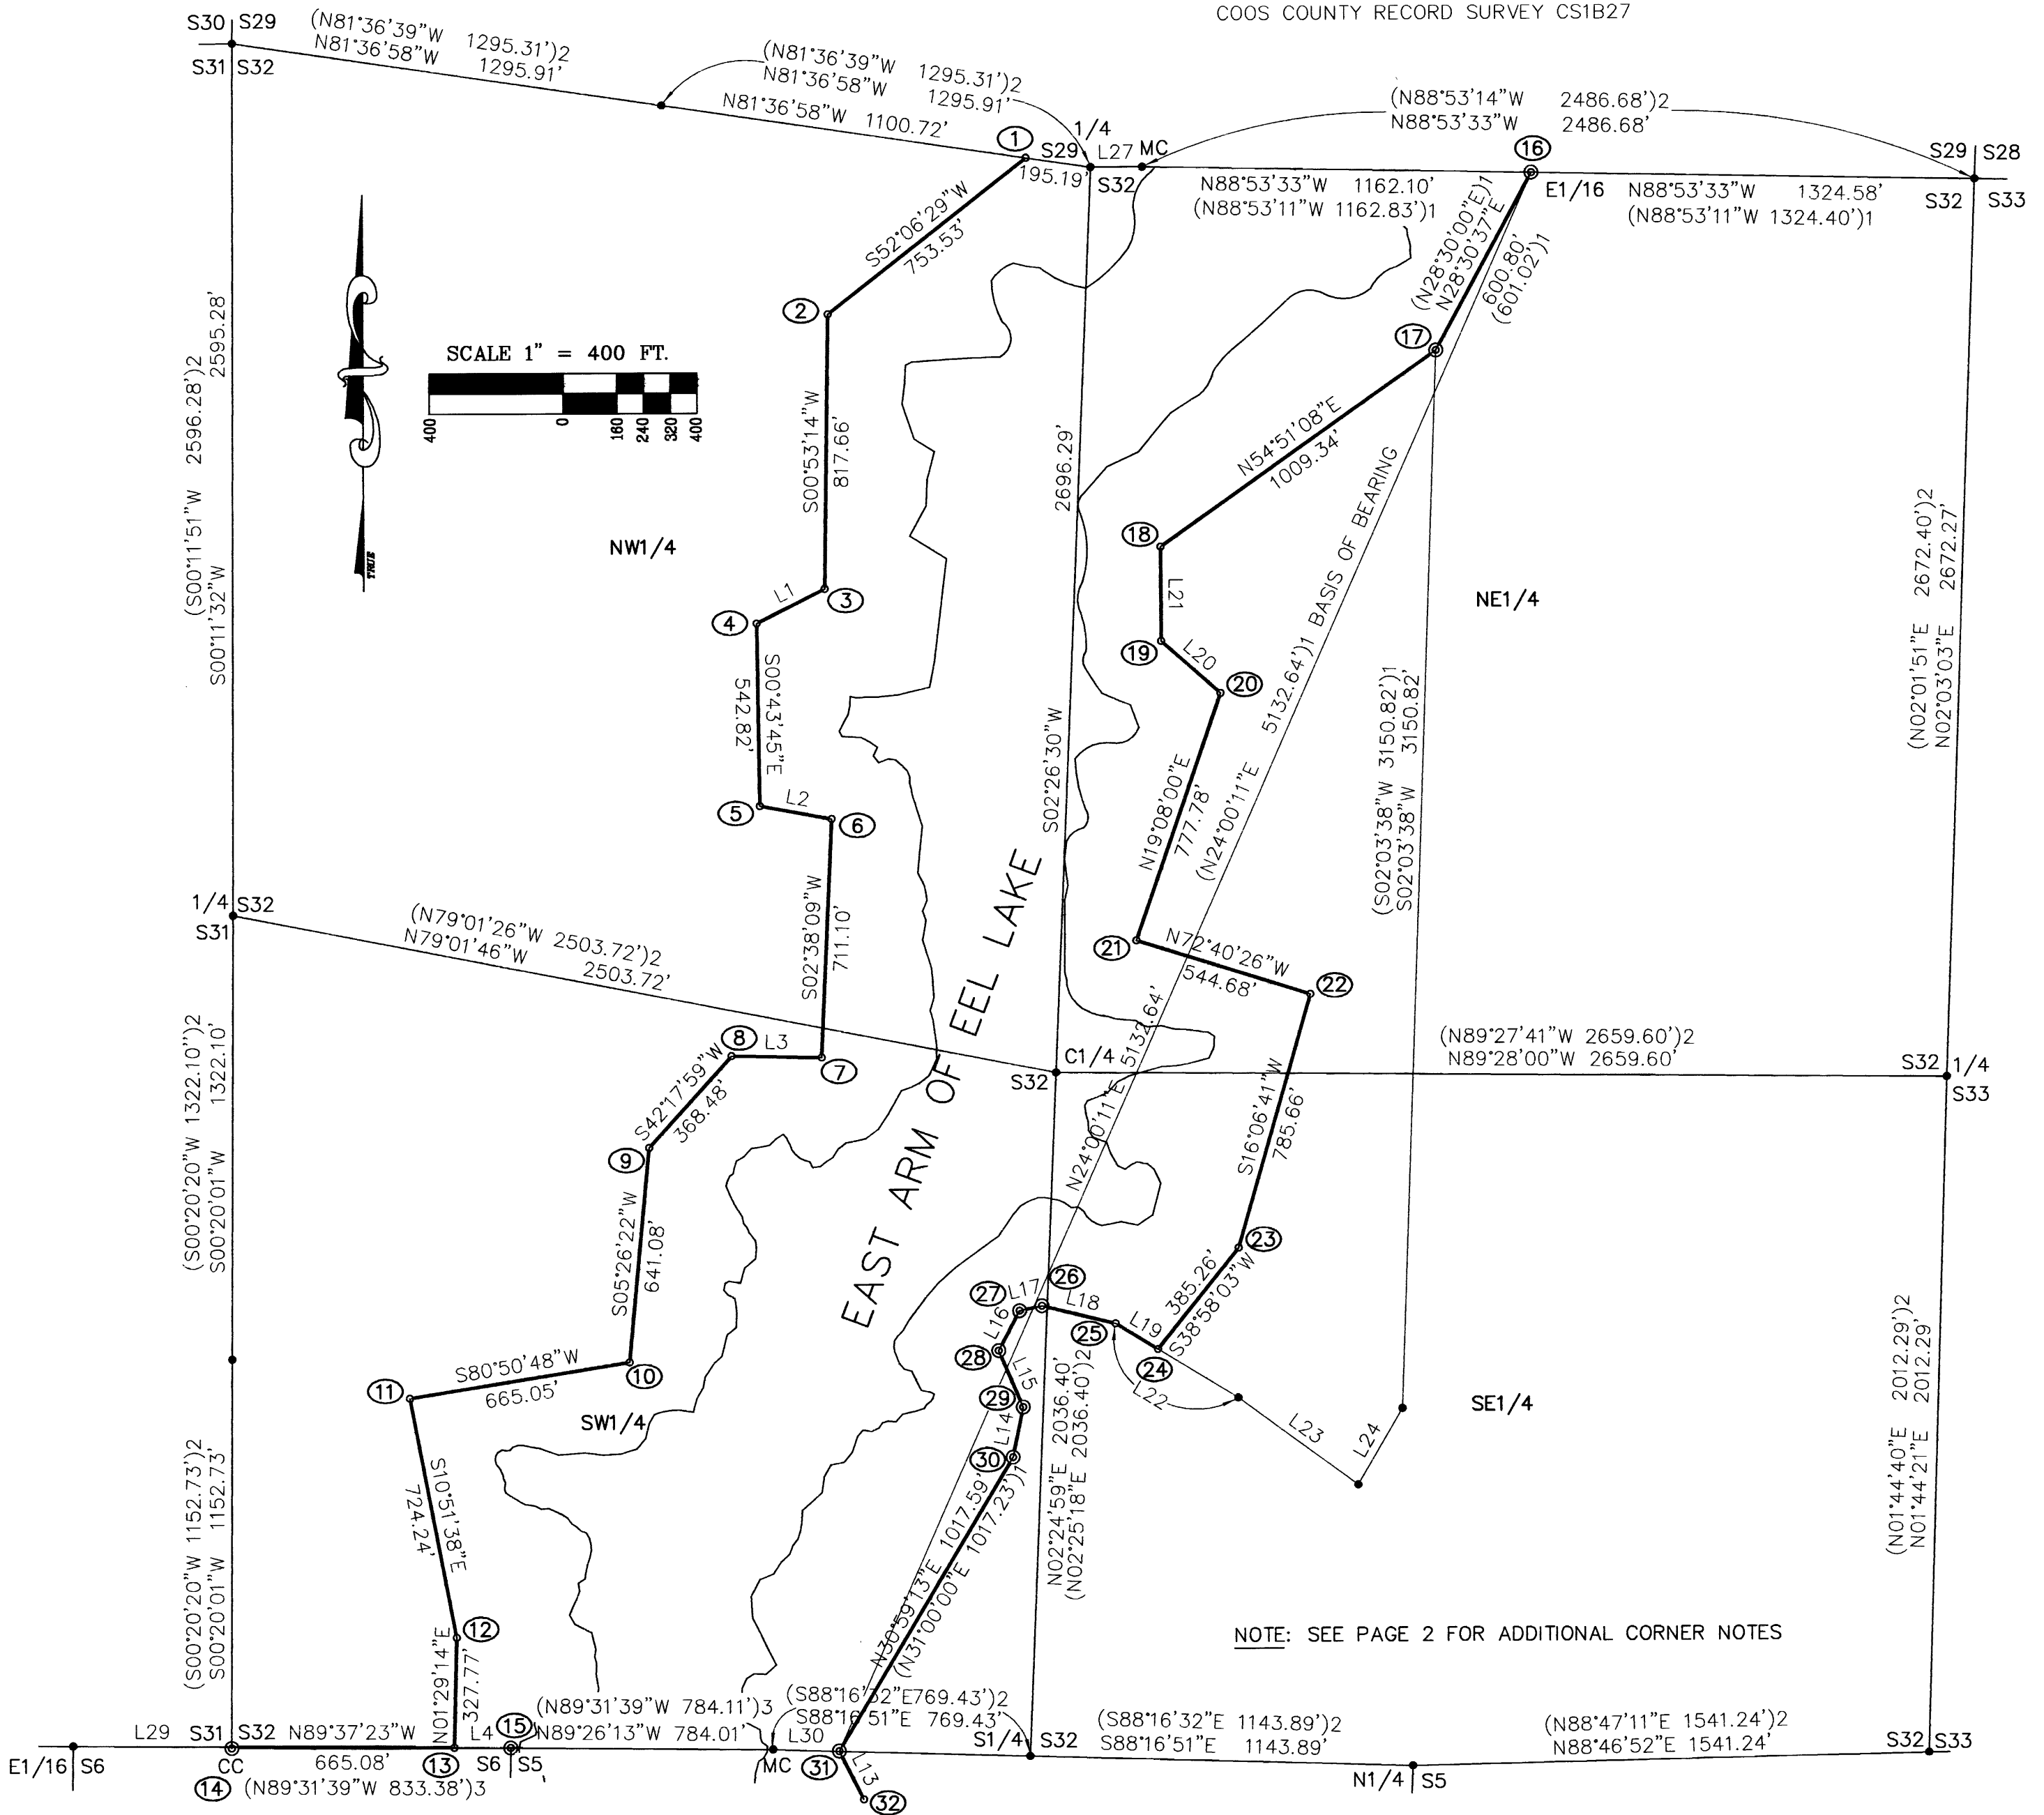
COOS COUNTY RECORD SURVEY CS1B27

S30 S29
S31 S32
(N81°36'39"W 1295.31')2
N81°36'58"W 1295.91'

(N81°36'39"W 1295.31')2
N81°36'58"W 1295.91'
N81°36'58"W 1100.72'

1/4
S29 L27 MC
195.19' S32

(N88°53'14"W 2486.68')2
N88°53'33"W 2486.68'

S29 S28
S32 S33

E1/16
N88°53'33"W 1162.10'
(N88°53'11"W 1162.83')1
N88°53'33"W 1324.58'
(N88°53'11"W 1324.40')1

S52°06'29"W 753.53'

(N28°30'00"E)1
N28°30'37"E
600.80'
(601.02')1

SCALE 1" = 400 FT.
400 0 160 240 320 400

(S00°11'51"W 2596.28')2
S00°11'32"W 2595.28'

S00°53'14"W 817.66'

2696.29'

N54°51'08"E 1009.34'

BASIS OF BEARING

NW1/4

NE1/4

(N02°01'51"E 2672.40')2
N02°03'03"E 2672.27'

L1
S00°43'45"E 542.82'

L21
L20

(5132.64')1
(N24°00'11"E

(S02°03'38"W 3150.82')1
S02°03'38"W 3150.82'

L2

S02°26'30"W

N19°08'00"E 777.78'

S02°38'09"W 711.10'

EAST ARM OF EEL LAKE

1/4 S32
S31
(N79°01'26"W 2503.72')2
N79°01'46"W 2503.72'

N72°40'26"W 544.68'

5132.64'

L3

C1/4
S32

(N89°27'41"W 2659.60')2
N89°28'00"W 2659.60'

S32 1/4
S33

(S00°20'20"W 1322.10")2
S00°20'01"W 1322.10'

S42°17'59"W 368.48'

N24°00'11"E

S16°06'41"W 785.66'

S05°26'22"W 641.08'

385.26'
S38°58'03"W

L17 L18
L16 L19
L15
L22
L14
L23
L24

S80°50'48"W 665.05'

SW1/4

SE1/4

(N01°44'40"E 2012.29')2
N01°44'21"E 2012.29'

S10°51'38"E 724.24'

N02°24'59"E 2036.40'
(N02°25'18"E 2036.40')2

N30°59'13"E 1017.59'
(N31°00'00"E 1017.23')1

(S00°20'20"W 1152.73')2
S00°20'01"W 1152.73'

N01°29'14"E 327.77'

NOTE: SEE PAGE 2 FOR ADDITIONAL CORNER NOTES

L29 S31 S32 N89°37'23"W
665.08'
E1/16 S6
CC
(N89°31'39"W 833.38')3

L4
S6 S5
(N89°31'39"W 784.11')3
N89°26'13"W 784.01'
L30
MC

(S88°16'32"E769.43')2
S88°16'51"E 769.43'
L13

S1/4 S32
(S88°16'32"E 1143.89')2
S88°16'51"E 1143.89'

(N88°47'11"E 1541.24')2
N88°46'52"E 1541.24'
N1/4 S5
S32 S33

1 2 3 4 5 6 7 8 9 10 11 12 13 14 15 16 17 18 19 20 21 22 23 24 25 26 27 28 29 30 31 32